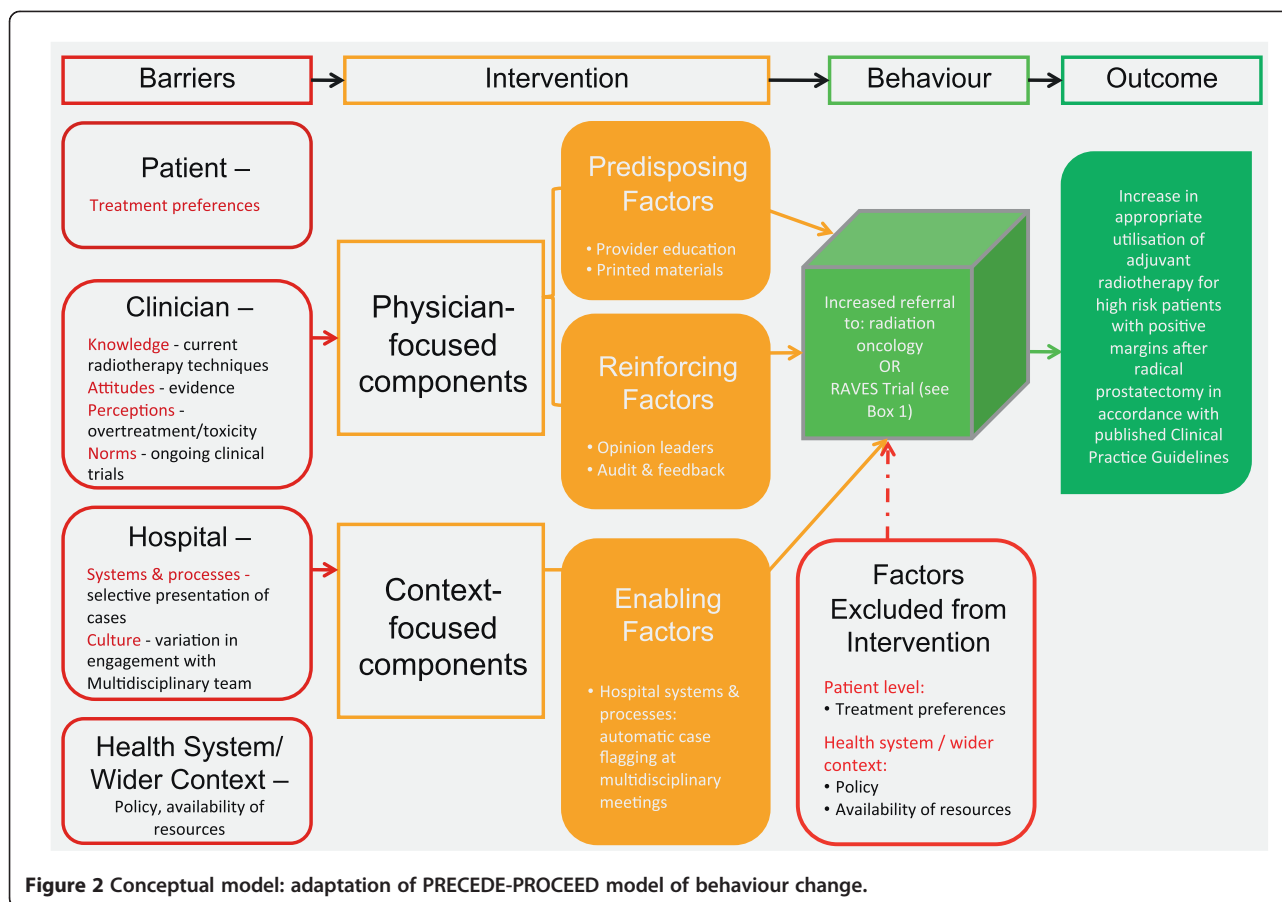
Barriers

Intervention

Behaviour

Outcome

Patient –

Treatment preferences

Clinician –

Knowledge - current radiotherapy techniques

Attitudes - evidence

Perceptions - overtreatment/toxicity

Norms - ongoing clinical trials

Hospital –

Systems & processes - selective presentation of cases

Culture - variation in engagement with Multidisciplinary team

Health System/ Wider Context –

Policy, availability of resources

Physician-focused components

Context-focused components

Predisposing Factors

• Provider education
• Printed materials

Reinforcing Factors

• Opinion leaders
• Audit & feedback

Enabling Factors

• Hospital systems & processes: automatic case flagging at multidisciplinary meetings

Increased referral to: radiation oncology OR RAVES Trial (see Box 1)

Factors Excluded from Intervention

Patient level:
• Treatment preferences

Health system / wider context:
• Policy
• Availability of resources

Increase in appropriate utilisation of adjuvant radiotherapy for high risk patients with positive margins after radical prostatectomy in accordance with published Clinical Practice Guidelines

Figure 2 Conceptual model: adaptation of PRECEDE-PROCEED model of behaviour change.